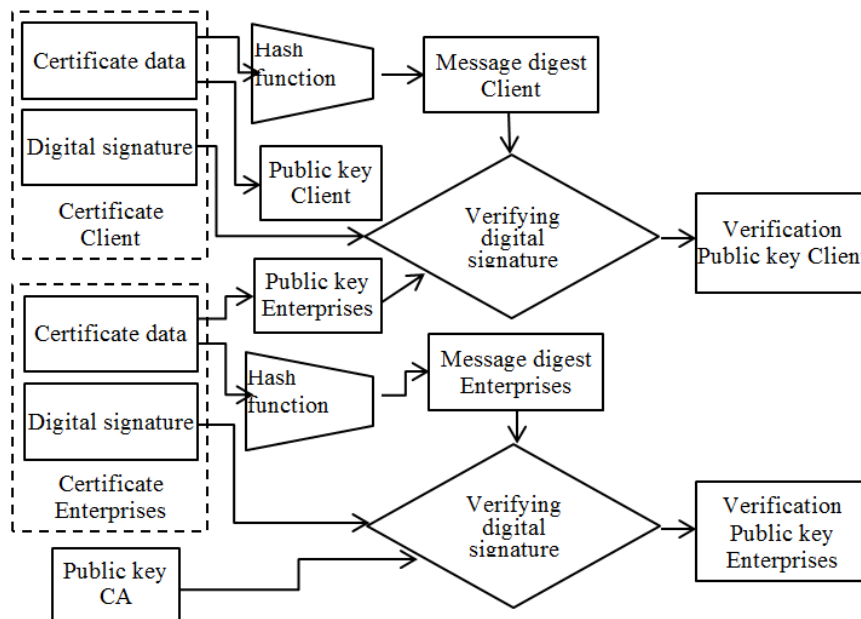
Certificate data

Digital signature

Certificate Client

Hash function

Message digest Client

Public key Client

Verifying digital signature

Verification Public key Clien

Public key Enterprises

Certificate data

Digital signature

Certificate Enterprises

Hash function

Message digest Enterprises

Verifying digital signature

Verification Public key Enterprises

Public key CA